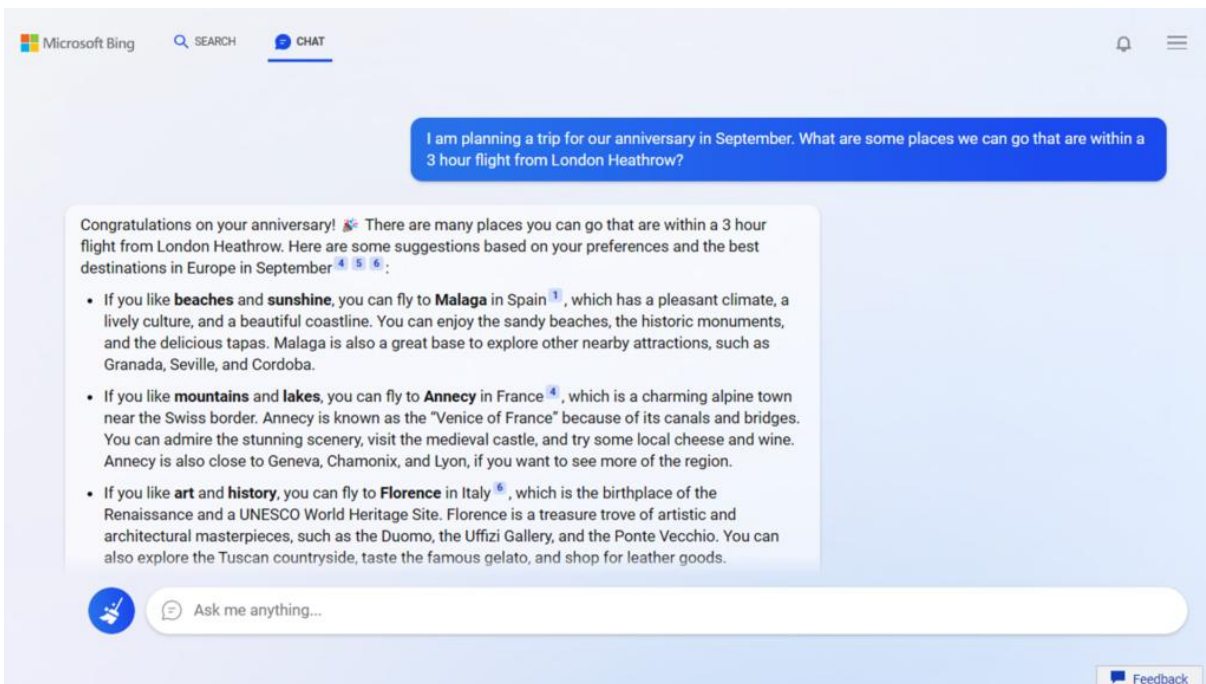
Microsoft Bing SEARCH CHAT

I am planning a trip for our anniversary in September. What are some places we can go that are within a 3 hour flight from London Heathrow?

Congratulations on your anniversary! 🎉 There are many places you can go that are within a 3 hour flight from London Heathrow. Here are some suggestions based on your preferences and the best destinations in Europe in September 4 5 6:

- If you like **beaches** and **sunshine**, you can fly to **Malaga** in Spain 1, which has a pleasant climate, a lively culture, and a beautiful coastline. You can enjoy the sandy beaches, the historic monuments, and the delicious tapas. Malaga is also a great base to explore other nearby attractions, such as Granada, Seville, and Cordoba.
- If you like **mountains** and **lakes**, you can fly to **Annecy** in France 4, which is a charming alpine town near the Swiss border. Annecy is known as the "Venice of France" because of its canals and bridges. You can admire the stunning scenery, visit the medieval castle, and try some local cheese and wine. Annecy is also close to Geneva, Chamonix, and Lyon, if you want to see more of the region.
- If you like **art** and **history**, you can fly to **Florence** in Italy 6, which is the birthplace of the Renaissance and a UNESCO World Heritage Site. Florence is a treasure trove of artistic and architectural masterpieces, such as the Duomo, the Uffizi Gallery, and the Ponte Vecchio. You can also explore the Tuscan countryside, taste the famous gelato, and shop for leather goods.

Ask me anything...

Feedback